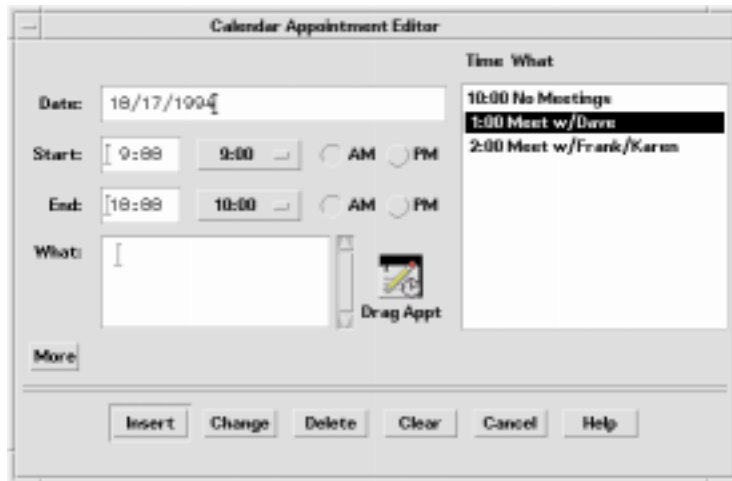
Calendar Appointment Editor

Date: 10/17/1994

Start: 9:00 9:00 AM PM

End: 10:00 10:00 AM PM

What:

Drag Appt

More

Time What

10:00 No Meetings
1:00 Meet w/Dave
2:00 Meet w/Frank/Karen

Insert Change Delete Clear Cancel Help